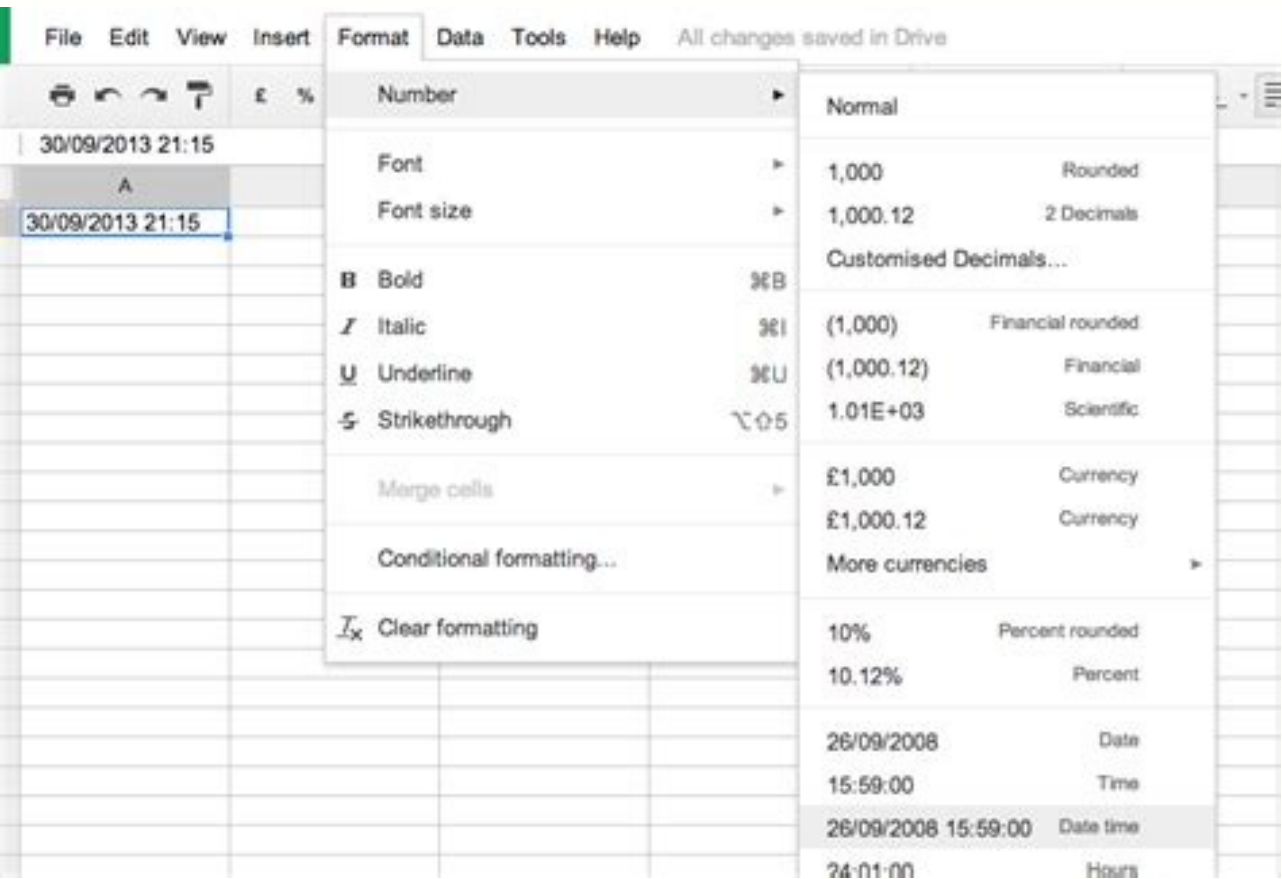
File Edit View Insert Format Data Tools Help All changes saved in Drive

£ %

30/09/2013 21:15

A

30/09/2013 21:15

Number ▸

Font ▸
Font size ▸

B Bold ⌘B
I Italic ⌘I
U Underline ⌘U
S Strikethrough ⌥⇧5

Merge cells ▸

Conditional formatting...

$T_x$ Clear formatting

Normal

1,000 Rounded
1,000.12 2 Decimals
Customised Decimals...

(1,000) Financial rounded
(1,000.12) Financial
1.01E+03 Scientific

£1,000 Currency
£1,000.12 Currency
More currencies ▸

10% Percent rounded
10.12% Percent

26/09/2008 Date
15:59:00 Time
26/09/2008 15:59:00 Date time
24:01:00 Hours